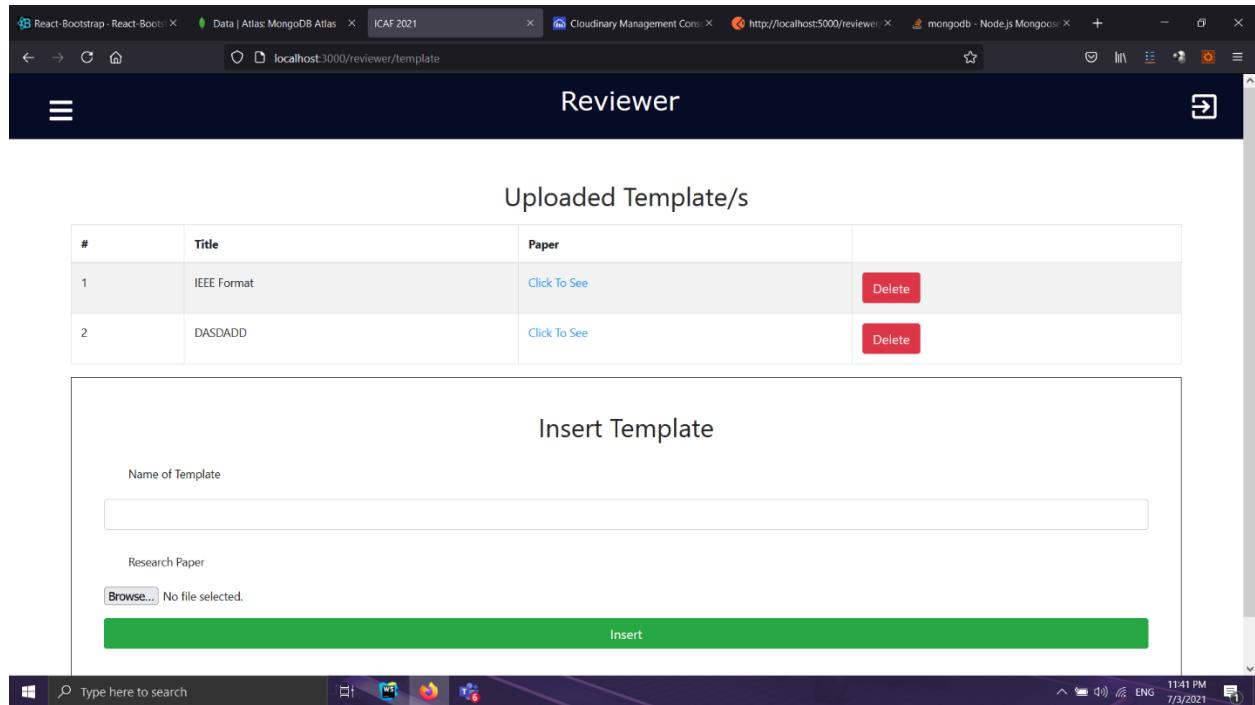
React-Bootstrap · React-Boots ×
Data | Atlas: MongoDB Atlas ×
ICAF 2021 ×
Cloudinary Management Cons ×
http://localhost:5000/reviewer ×
mongodb - Node.js Mongoose ×
+

localhost:3000/reviewer/template

Reviewer

Uploaded Template/s

| # | Title | Paper | |
|---|---|---|---|
| 1 | IEEE Format | Click To See | Delete |
| 2 | DASDADD | Click To See | Delete |

Insert Template

Name of Template

Research Paper

Browse... No file selected.

Insert

Type here to search

ENG 11:41 PM 7/3/2021